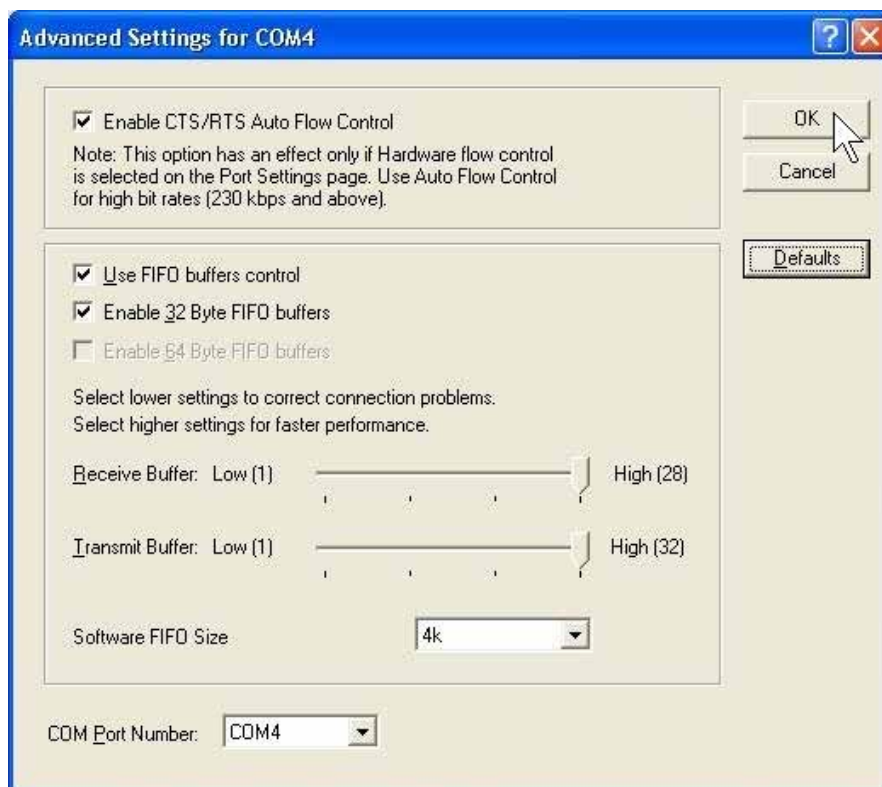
Advanced Settings for COM4

Enable CTS/RTS Auto Flow Control

Note: This option has an effect only if Hardware flow control is selected on the Port Settings page. Use Auto Flow Control for high bit rates (230 kbps and above).

Use FIFO buffers control

Enable 32 Byte FIFO buffers

Enable 64 Byte FIFO buffers

Select lower settings to correct connection problems.
Select higher settings for faster performance.

Receive Buffer: Low (1) High (28)

Transmit Buffer: Low (1) High (32)

Software FIFO Size 4k

COM Port Number: COM4

OK

Cancel

Defaults